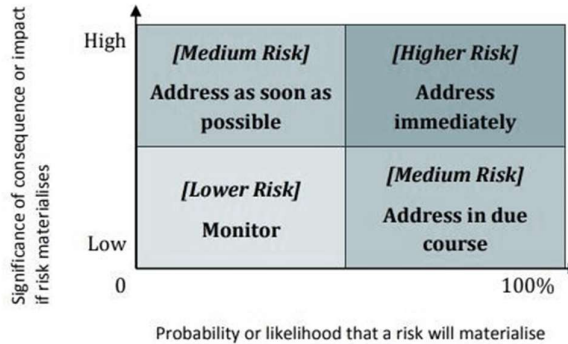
Significance of consequence or impact if risk materialises

High

[Medium Risk]
Address as soon as possible

[Higher Risk]
Address immediately

[Lower Risk]
Monitor

[Medium Risk]
Address in due course

Low

0

100%

Probability or likelihood that a risk will materialise